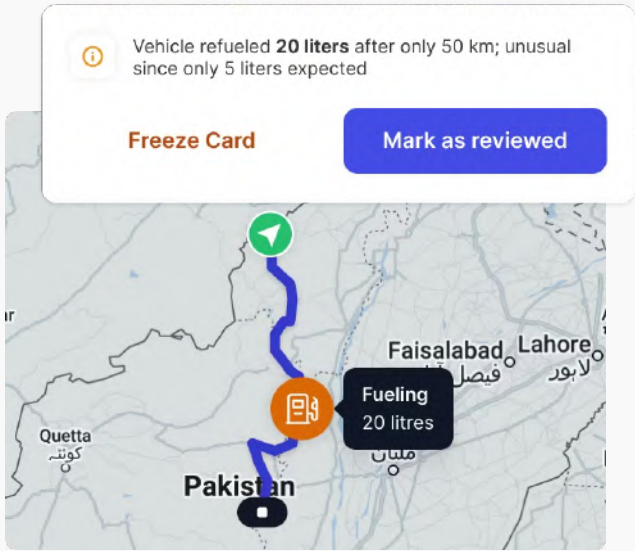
Vehicle refueled **20 liters** after only 50 km; unusual since only 5 liters expected

Freeze Card

Mark as reviewed

Faisalabad فیصل آباد

Lahore لاہور

Fueling
20 litres

Quetta
کوئٹہ

ملتان

Pakistan